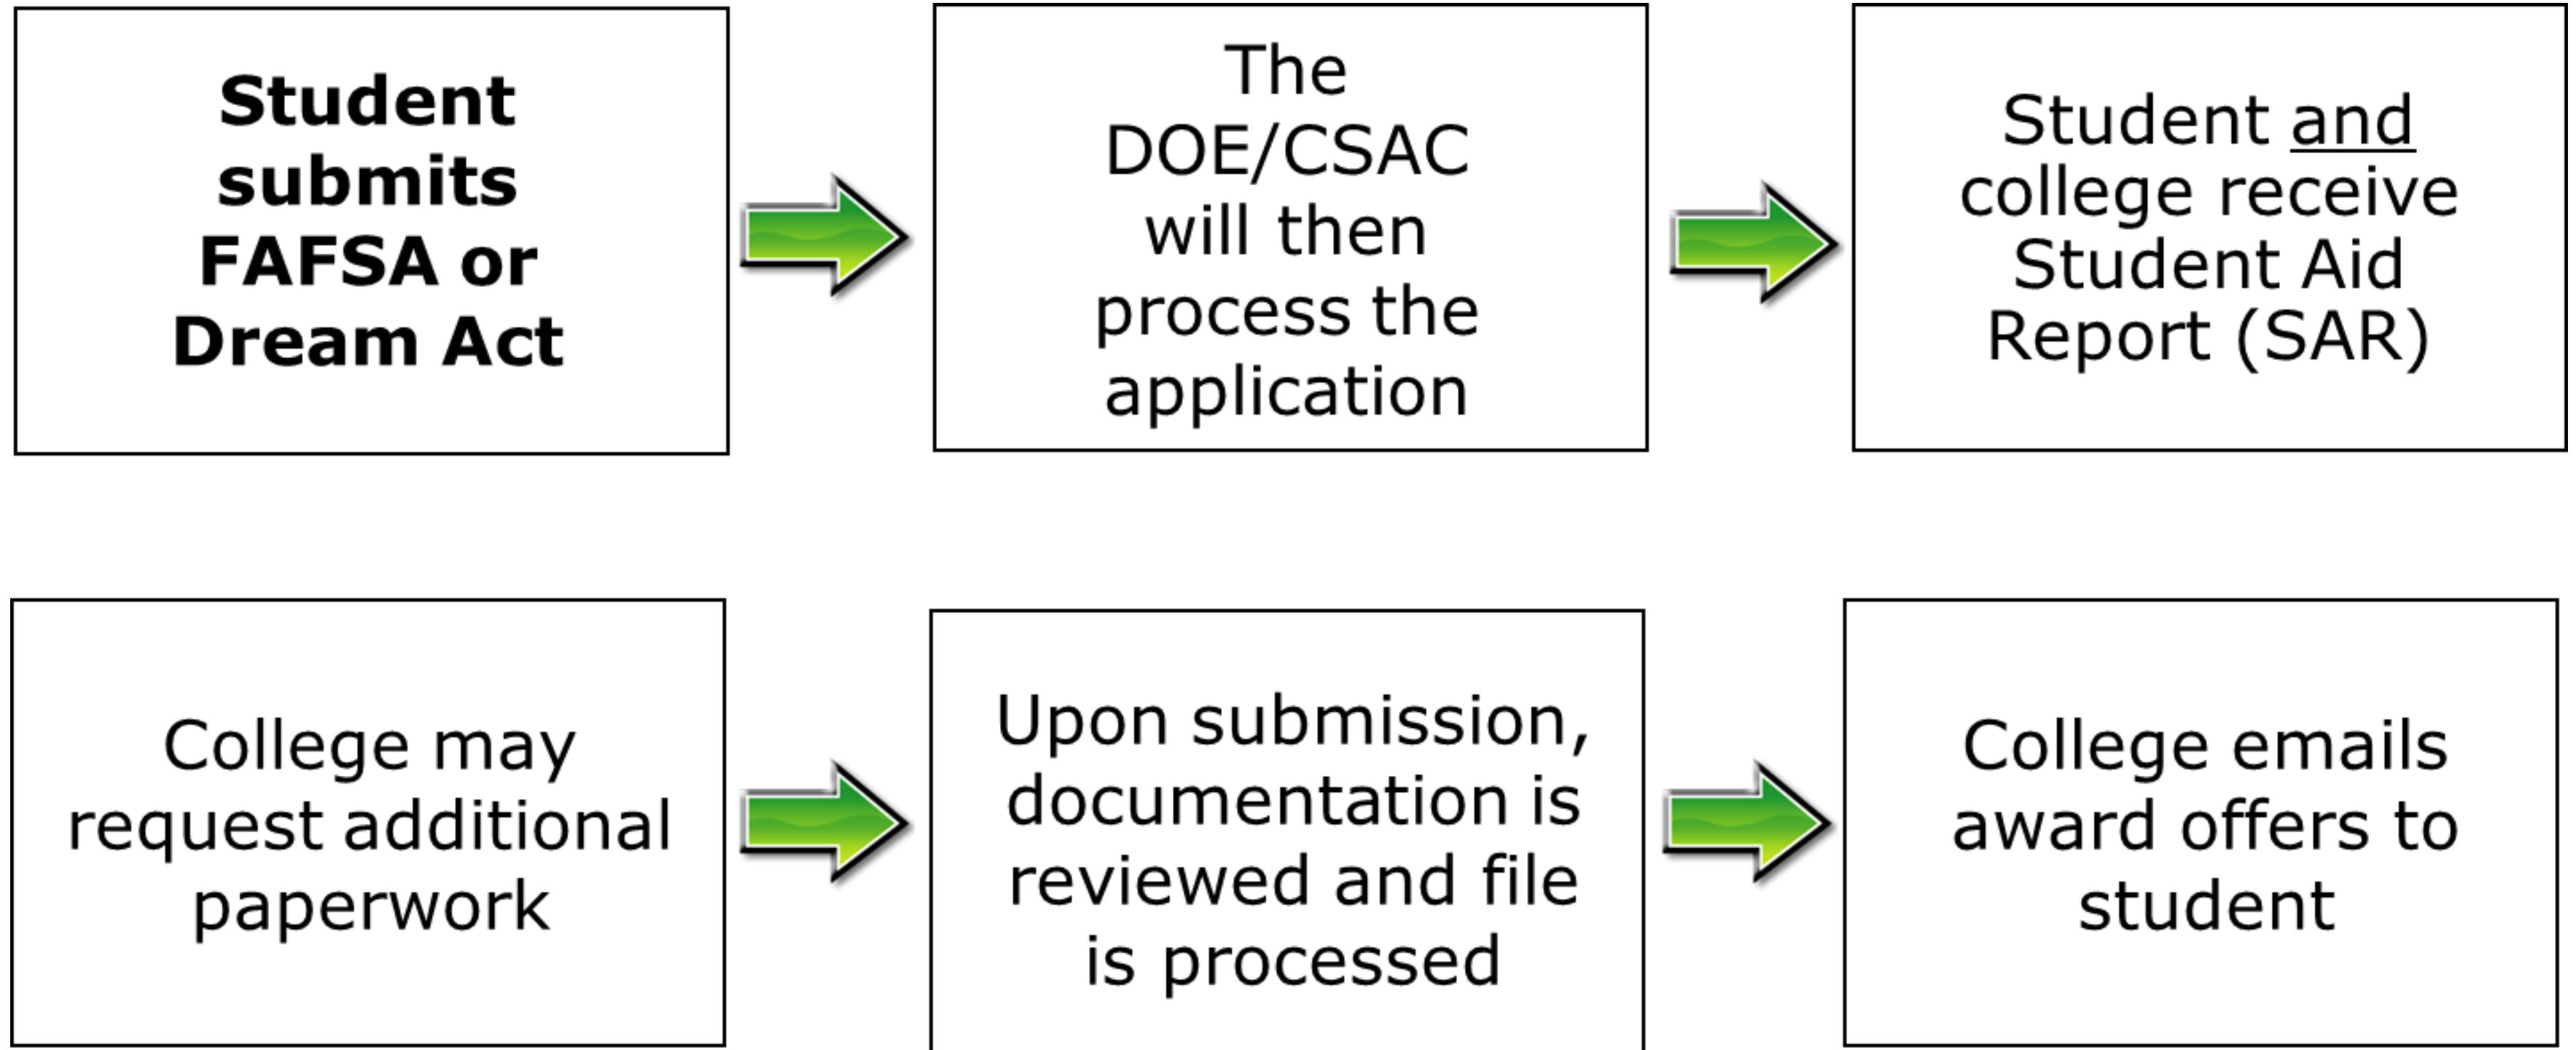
Student submits FAFSA or Dream Act

The DOE/CSAC will then process the application

Student and college receive Student Aid Report (SAR)

College may request additional paperwork

Upon submission, documentation is reviewed and file is processed

College emails award offers to student